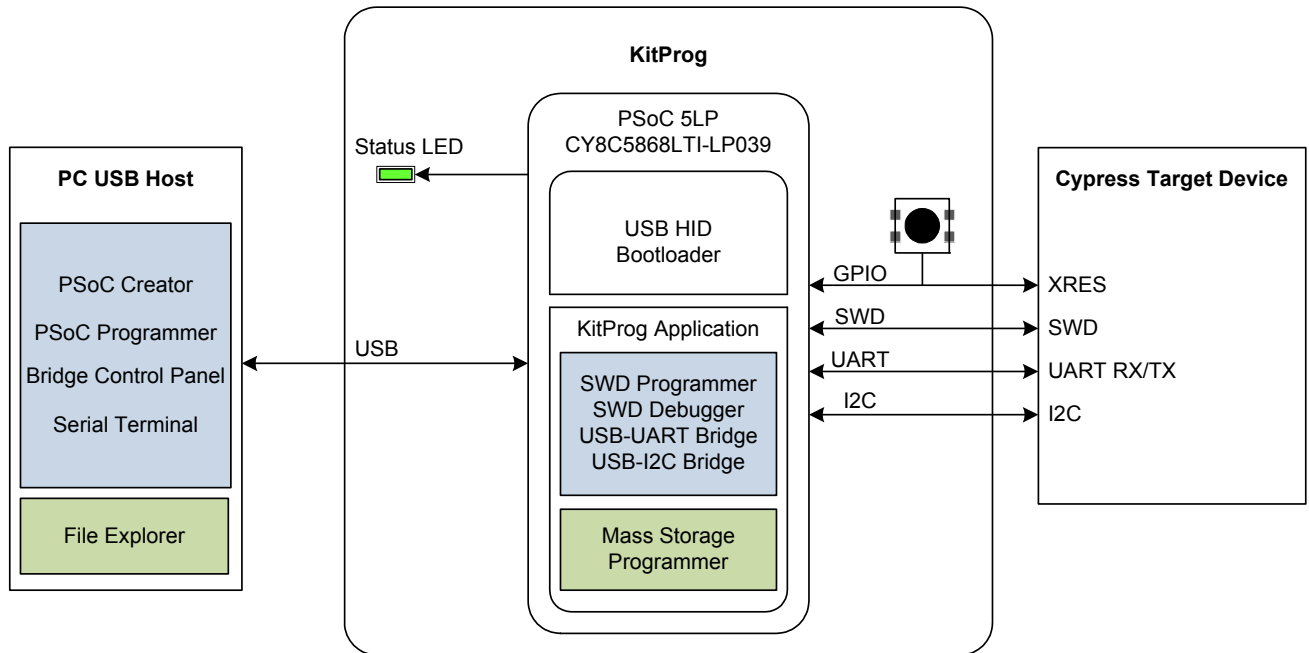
KitProg

PC USB Host

PSoC Creator

PSoC Programmer

Bridge Control Panel

Serial Terminal

File Explorer

USB

Status LED

PSoC 5LP
CY8C5868LTI-LP039

USB HID
Bootloader

KitProg Application

SWD Programmer
SWD Debugger
USB-UART Bridge
USB-I2C Bridge

Mass Storage
Programmer

GPIO

SWD

UART

I2C

Cypress Target Device

XRES

SWD

UART RX/TX

I2C